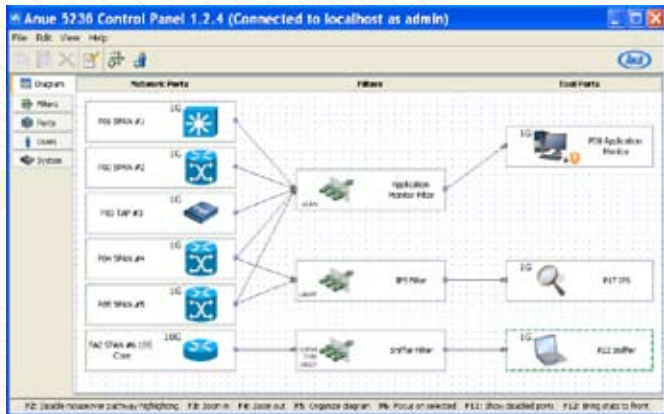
Anue 5236 Control Panel 1.2.4 (Connected to localhost as admin)

File Edit View Help

Diagram
Filters
Ports
Users
System

Network Ports

Filters

Tool Ports

1G
P01 SPAN #1

1G
P02 SPAN #2

1G
P03 TAP #3

1G
P04 SPAN #4

1G
P05 SPAN #5

10G
P A2 SPAN #6 (10 Core)

Application Monitor Filter

IPS Filter

Sniffer Filter

1G
P09 Application Monitor

1G
P11 IPS

1G
P12 Sniffer

F2: Disable mouseover pathway highlighting F3: Zoom in F4: Zoom out F5: Organize diagram F6: Focus on selected F11: Show detailed ports F12: Bring stats to front